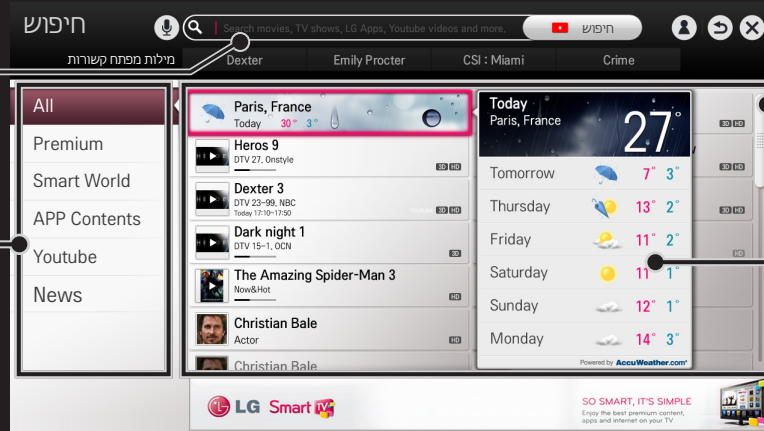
חיפוש
Search movies, TV shows, LG Apps, Youtube videos and more.
חיפוש
מילות מפתח קשורות
Dexter
Emily Procter
CSI : Miami
Crime

All
Premium
Smart World
APP Contents
Youtube
News

Paris, France
Today 30° 3°
Heros 9
DTV 27, Onstyle
3D HD
Dexter 3
DTV 23~99, NBC
Today 17:10~17:50
3D HD
Dark night 1
DTV 15~1, OCN
3D
The Amazing Spider-Man 3
Now&Hot
HD
Christian Bale
Actor
HD
Christian Bale

Today
Paris, France
27°
Tomorrow 7° 3°
Thursday 13° 2°
Friday 11° 2°
Saturday 11° 1°
Sunday 12° 1°
Monday 14° 3°
Powered by AccuWeather.com

3D HD
3D HD
3D HD
HD

LG Smart TV
SO SMART, IT'S SIMPLE
Enjoy the best premium content, apps and internet on your TV